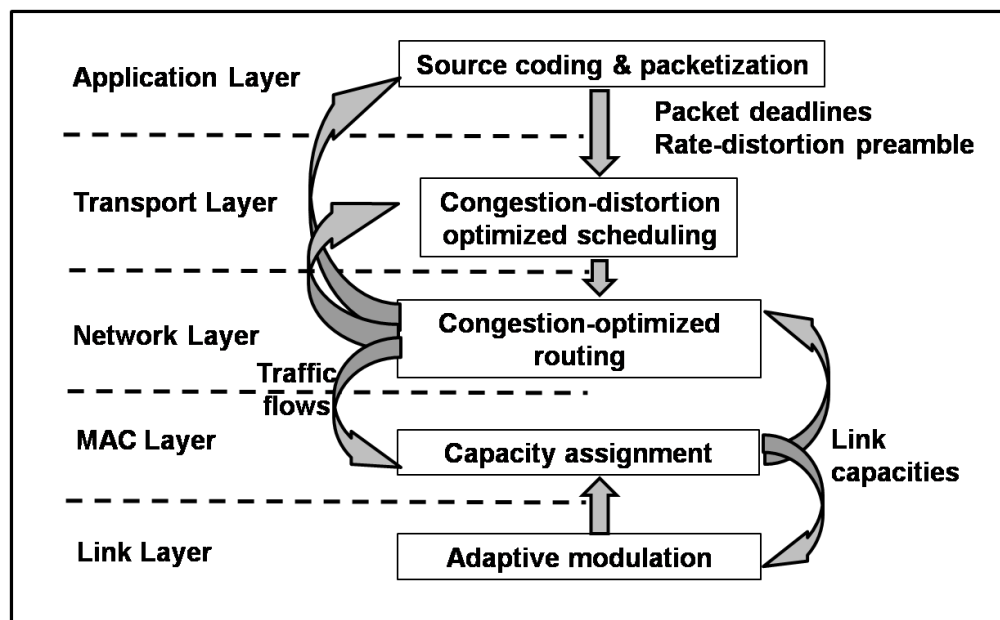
Application Layer

Source coding & packetization

Packet deadlines
Rate-distortion preamble

Transport Layer

Congestion-distortion optimized scheduling

Network Layer

Congestion-optimized routing

Traffic flows

MAC Layer

Capacity assignment

Link capacities

Link Layer

Adaptive modulation